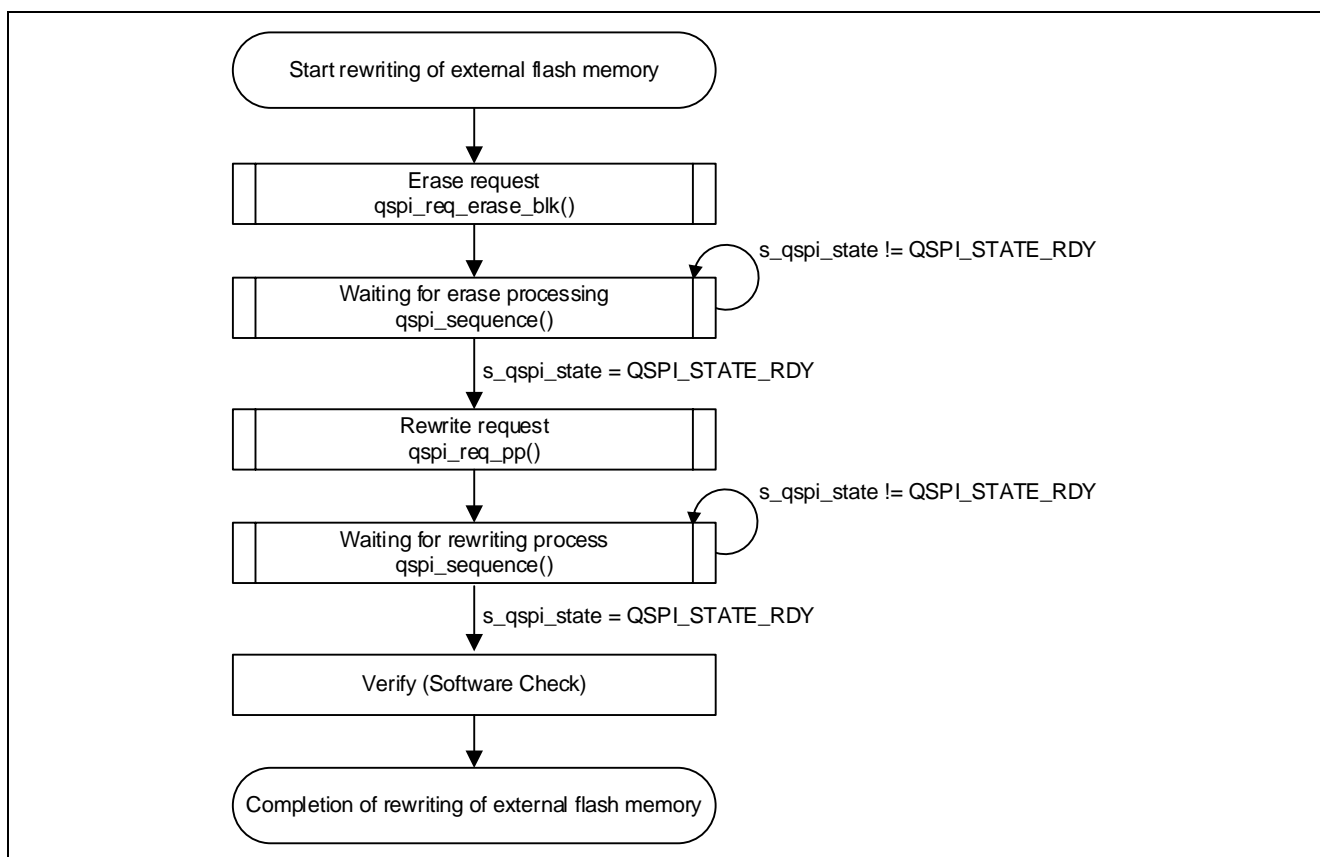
Start rewriting of external flash memory

Erase request
qspi_req_erase_blk()

s_qspi_state != QSPI_STATE_RDY

Waiting for erase processing
qspi_sequence()

s_qspi_state = QSPI_STATE_RDY

Rewrite request
qspi_req_pp()

s_qspi_state != QSPI_STATE_RDY

Waiting for rewriting process
qspi_sequence()

s_qspi_state = QSPI_STATE_RDY

Verify (Software Check)

Completion of rewriting of external flash memory